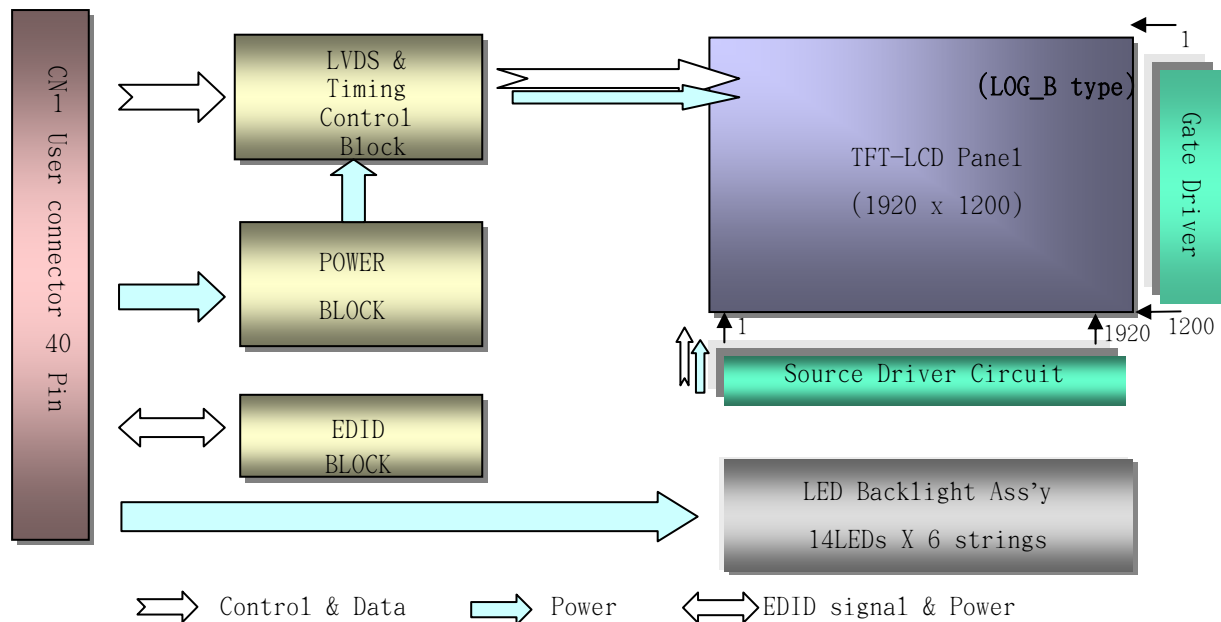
CN1 User connector 40 Pin

LVDS & Timing Control Block

POWER BLOCK

EDID BLOCK

1

(LOG_B type)

TFT-LCD Panel

(1920 x 1200)

Gate Driver

1

1920

1200

Source Driver Circuit

LED Backlight Ass'y

14LEDs X 6 strings

Control & Data

Power

EDID signal & Power